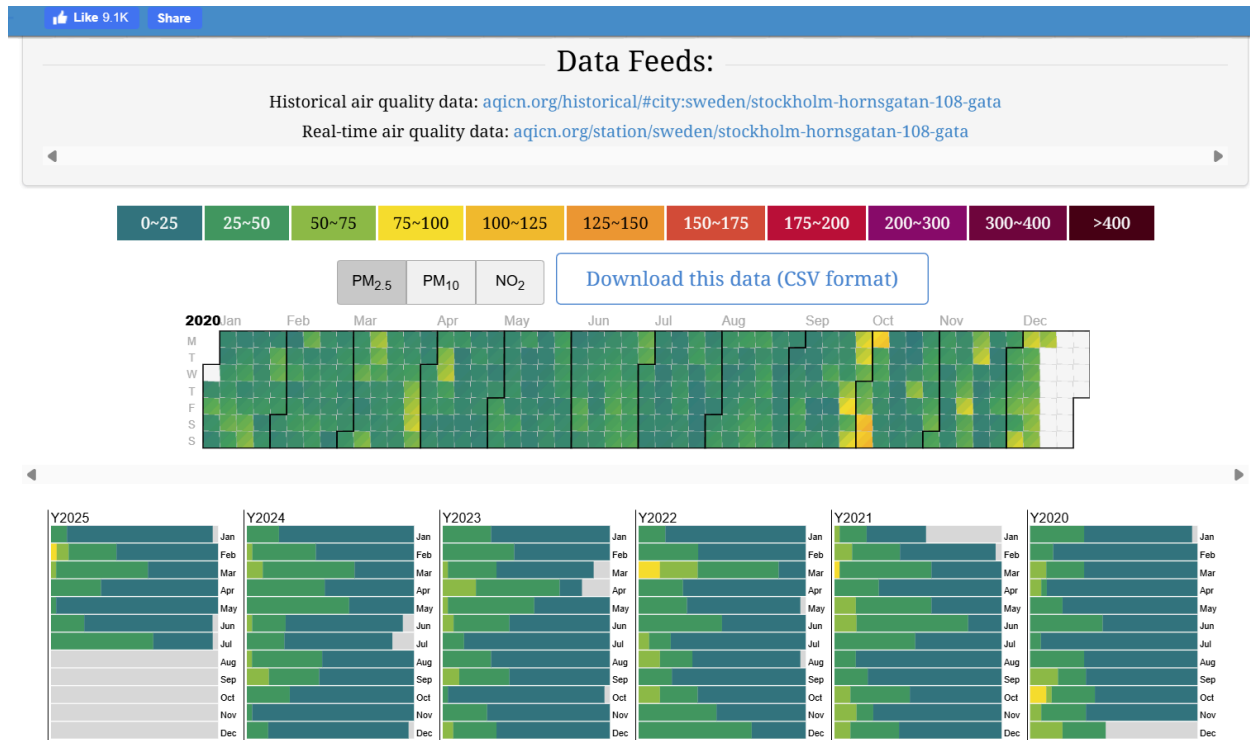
Like 9.1K Share

Data Feeds:

Historical air quality data: aqicn.org/historical/#city:sweden/stockholm-hornsgatan-108-gata

Real-time air quality data: aqicn.org/station/sweden/stockholm-hornsgatan-108-gata

| 0~25 | 25~50 | 50~75 | 75~100 | 100~125 | 125~150 | 150~175 | 175~200 | 200~300 | 300~400 | >400 |
|---|---|---|---|---|---|---|---|---|---|---|

$PM_{2.5}$ $PM_{10}$ $NO_2$ Download this data (CSV format)

2020 Jan Feb Mar Apr May Jun Jul Aug Sep Oct Nov Dec

M T W T F S S

Y2025 Jan Feb Mar Apr May Jun Jul Aug Sep Oct Nov Dec

Y2024 Jan Feb Mar Apr May Jun Jul Aug Sep Oct Nov Dec

Y2023 Jan Feb Mar Apr May Jun Jul Aug Sep Oct Nov Dec

Y2022 Jan Feb Mar Apr May Jun Jul Aug Sep Oct Nov Dec

Y2021 Jan Feb Mar Apr May Jun Jul Aug Sep Oct Nov Dec

Y2020 Jan Feb Mar Apr May Jun Jul Aug Sep Oct Nov Dec